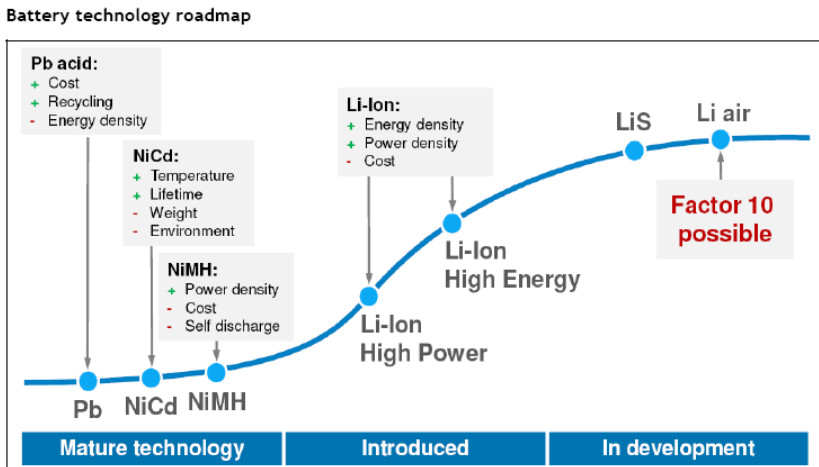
Battery technology roadmap

Pb acid:
+ Cost
+ Recycling
- Energy density

NiCd:
+ Temperature
+ Lifetime
- Weight
- Environment

NiMH:
+ Power density
- Cost
- Self discharge

Li-Ion:
+ Energy density
+ Power density
- Cost

LiS

Li air

Factor 10 possible

Li-Ion High Energy

Li-Ion High Power

Pb

NiCd

NiMH

Mature technology

Introduced

In development